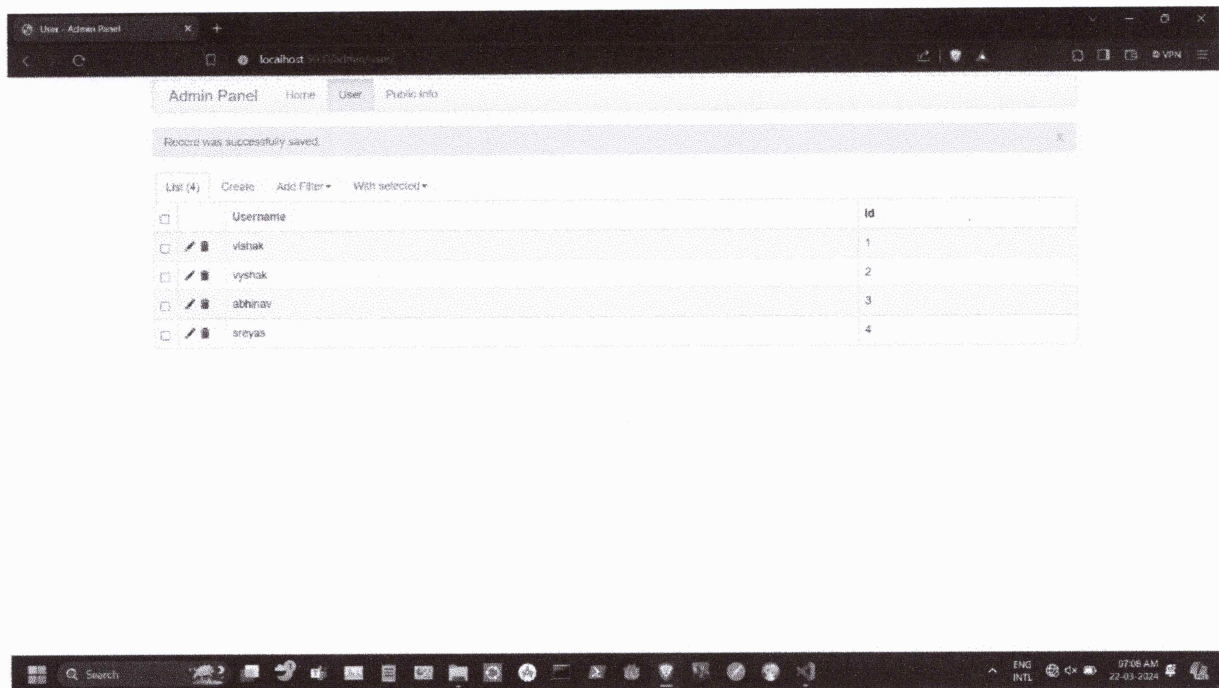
User - Admin Panel × +

localhost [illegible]

VPN

Admin Panel Home User Public info

Record was successfully saved. ×

List (4) Create Add Filter ▾ With selected ▾

| | | Username | Id |
|---|---|---|---|
| ☐ | | vishak | 1 |
| ☐ | | vyshak | 2 |
| ☐ | | abhinav | 3 |
| ☐ | | sreyas | 4 |

Search

ENG INTL 07:08 AM 22-03-2024